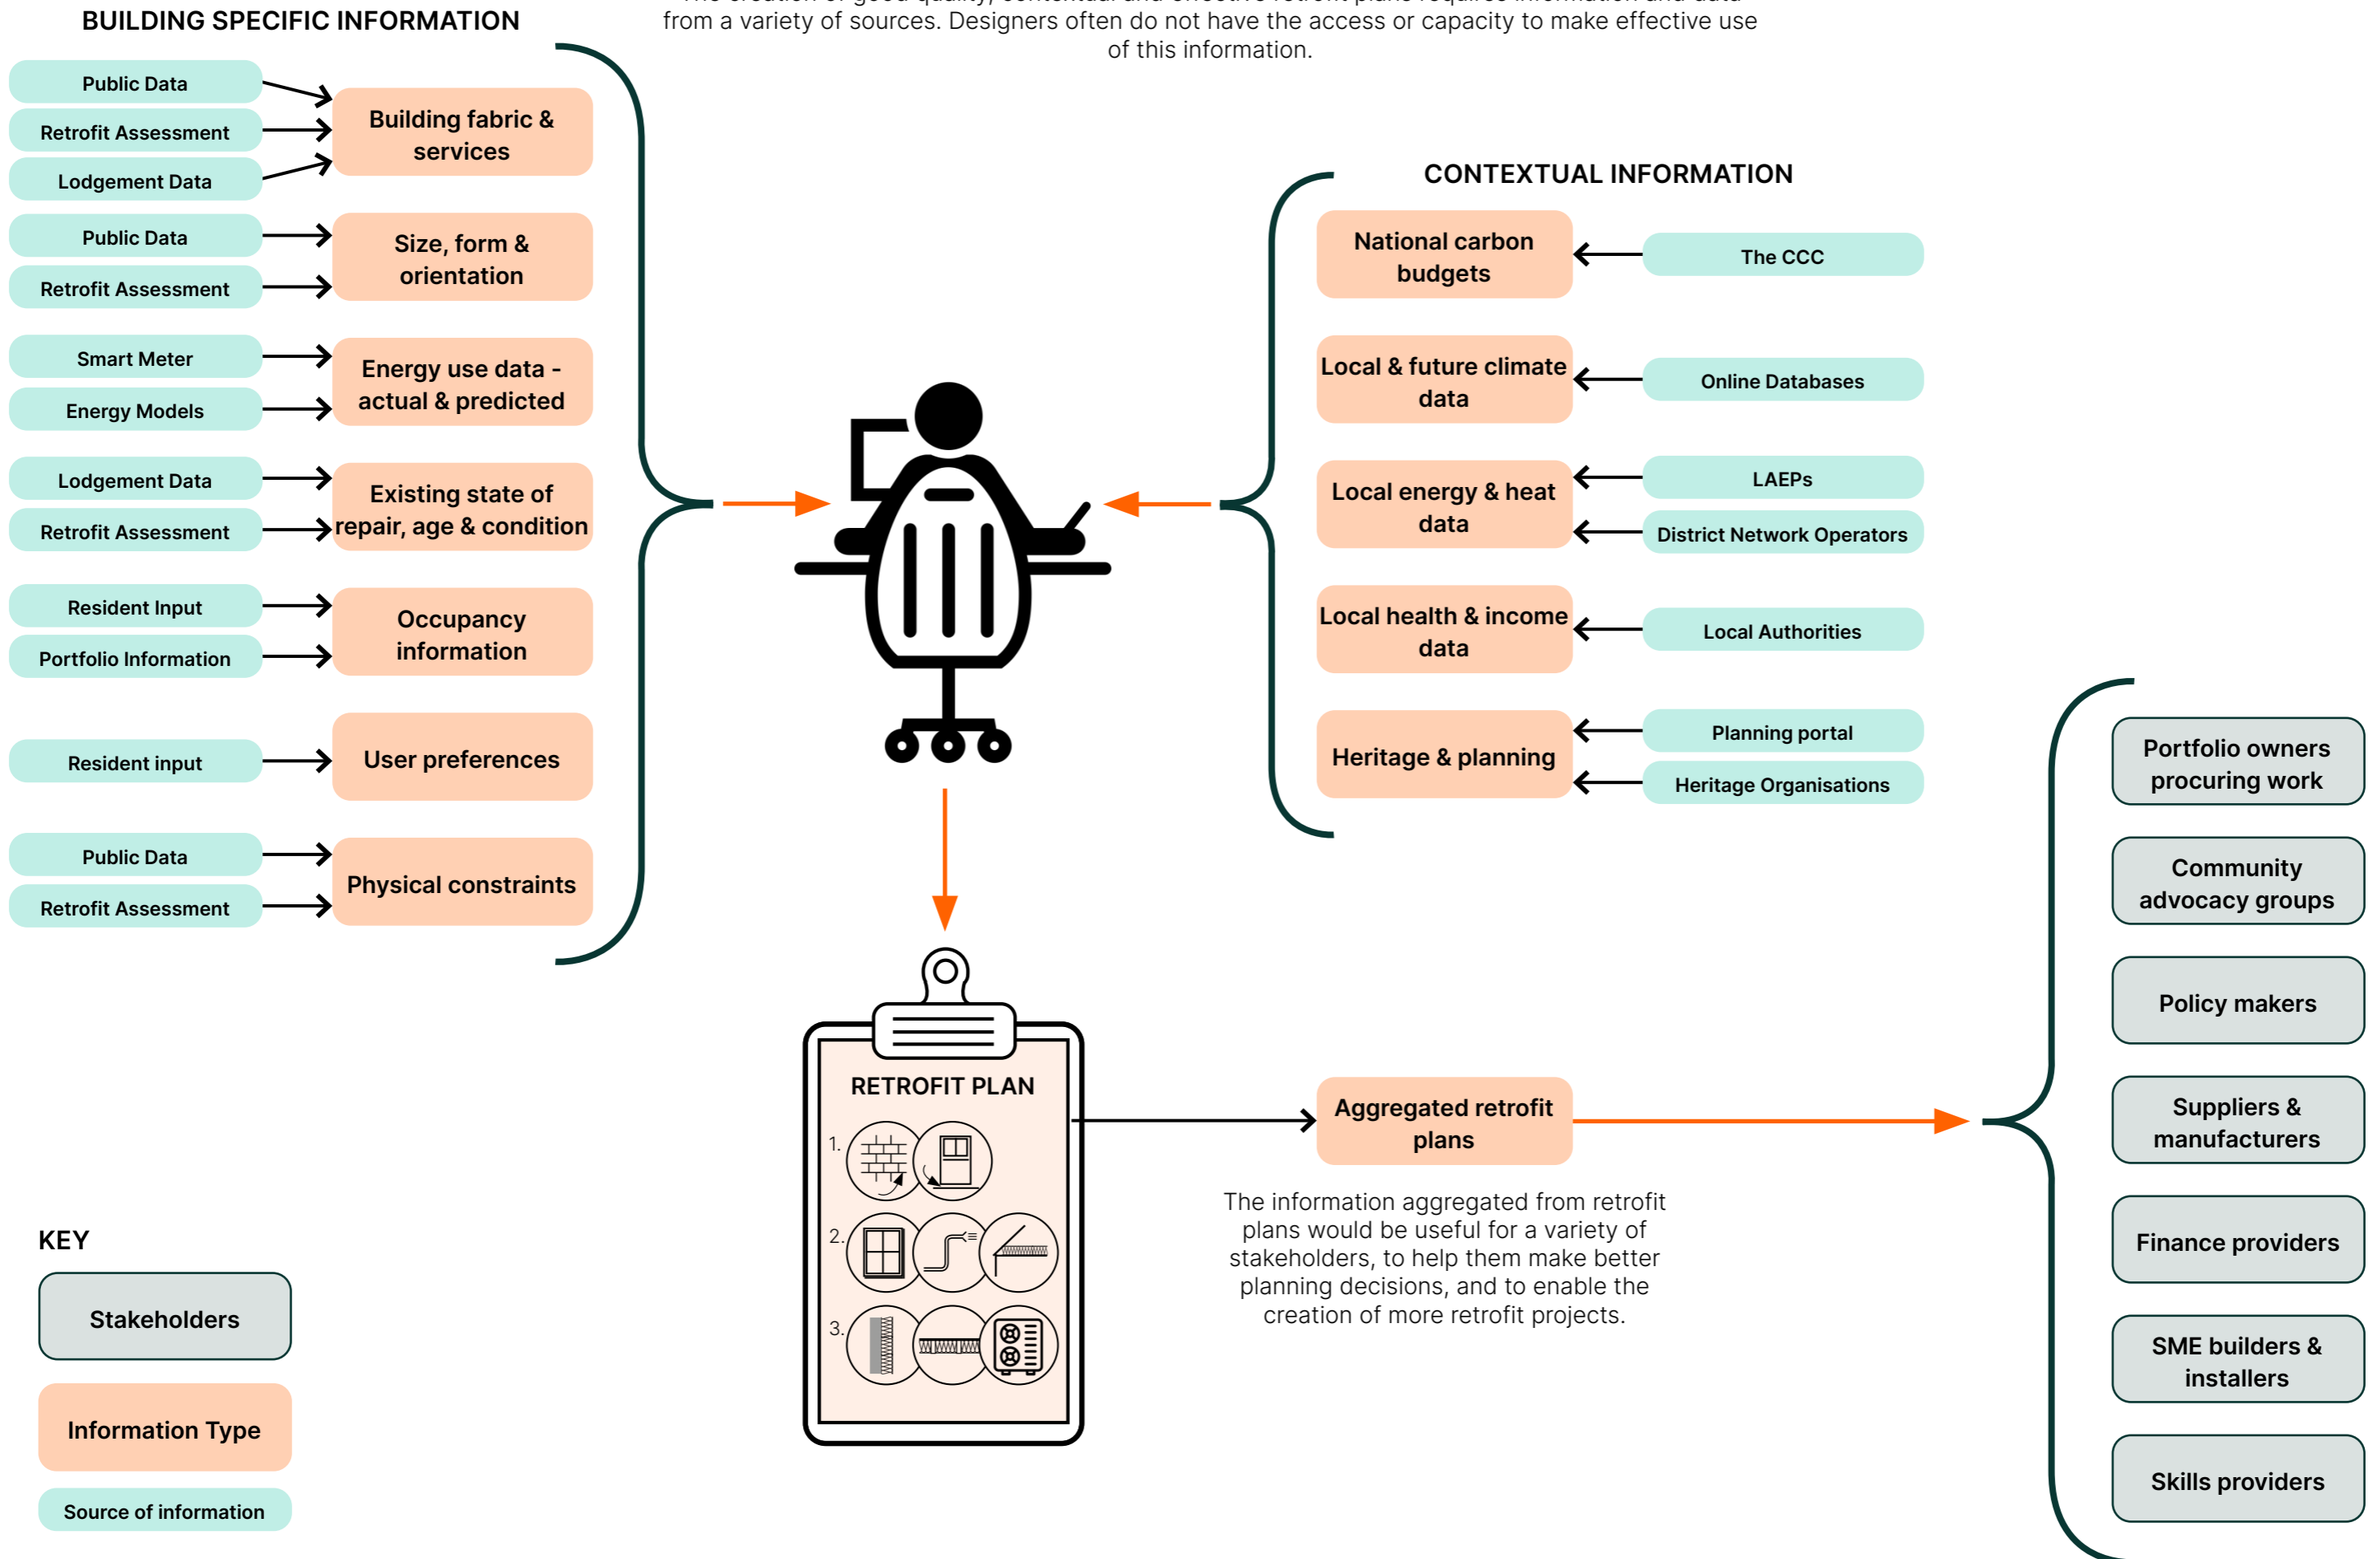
BUILDING SPECIFIC INFORMATION

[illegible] from a variety of sources. Designers often do not have the access or capacity to make effective use of this information.

Public Data
Retrofit Assessment
Lodgement Data
Building fabric & services

Public Data
Retrofit Assessment
Size, form & orientation

Smart Meter
Energy Models
Energy use data - actual & predicted

Lodgement Data
Retrofit Assessment
Existing state of repair, age & condition

Resident Input
Portfolio Information
Occupancy information

Resident input
User preferences

Public Data
Retrofit Assessment
Physical constraints

CONTEXTUAL INFORMATION

National carbon budgets
The CCC

Local & future climate data
Online Databases

Local energy & heat data
LAEPs
District Network Operators

Local health & income data
Local Authorities

Heritage & planning
Planning portal
Heritage Organisations

RETROFIT PLAN
1.
2.
3.

Aggregated retrofit plans

The information aggregated from retrofit plans would be useful for a variety of stakeholders, to help them make better planning decisions, and to enable the creation of more retrofit projects.

Portfolio owners procuring work
Community advocacy groups
Policy makers
Suppliers & manufacturers
Finance providers
SME builders & installers
Skills providers

KEY
Stakeholders
Information Type
Source of information